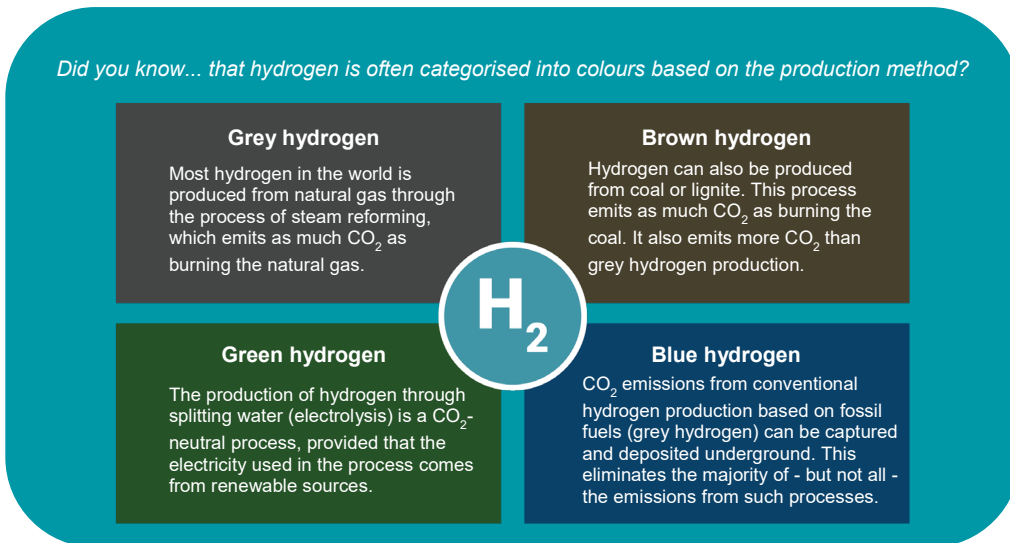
Did you know... that hydrogen is often categorised into colours based on the production method?

Grey hydrogen

Most hydrogen in the world is produced from natural gas through the process of steam reforming, which emits as much $CO_2$ as burning the natural gas.

Brown hydrogen

Hydrogen can also be produced from coal or lignite. This process emits as much $CO_2$ as burning the coal. It also emits more $CO_2$ than grey hydrogen production.

$H_2$

Green hydrogen

The production of hydrogen through splitting water (electrolysis) is a $CO_2$-neutral process, provided that the electricity used in the process comes from renewable sources.

Blue hydrogen

$CO_2$ emissions from conventional hydrogen production based on fossil fuels (grey hydrogen) can be captured and deposited underground. This eliminates the majority of - but not all - the emissions from such processes.